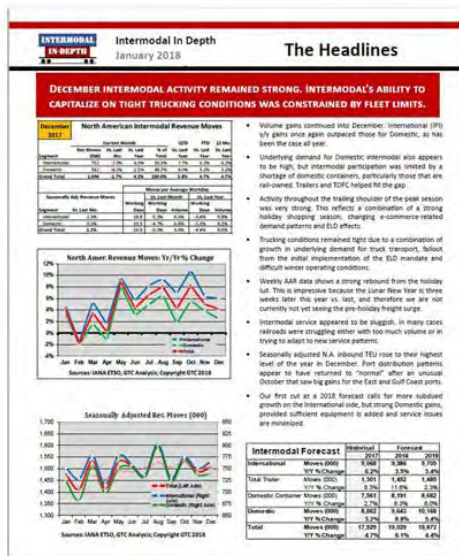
INTERMODAL IN-DEPTH

Intermodal In Depth
January 2018

The Headlines

DECEMBER INTERMODAL ACTIVITY REMAINED STRONG. INTERMODAL'S ABILITY TO CAPITALIZE ON TIGHT TRUCKING CONDITIONS WAS CONSTRAINED BY FLEET LIMITS.

December 2017

North American Intermodal Revenue Moves

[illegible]

North Amer. Revenue Moves: Yr/Yr % Change

12%
10%
8%
6%
4%
2%
0%
-2%
-4%
-6%

Jan Feb Mar Apr May Jun Jul Aug Sep Oct Nov Dec

International
Domestic
Total

Sources: IANA ETSO, GTC Analysis; Copyright GTC 2018

Seasonally Adjusted Rev. Moves (000)

1,700
1,650
1,600
1,550
1,500
1,450
1,400
1,350
1,300

850
825
800
775
750
725
700
675
650

Jan Feb Mar Apr May Jun Jul Aug Sep Oct Nov Dec

Total (Left Axis)
International (Right Axis)
Domestic (Right Axis)

Sources: IANA ETSO, GTC Analysis; Copyright GTC 2018

• Volume gains continued into December. International (IPI) y/y gains once again outpaced those for Domestic, as has been the case all year.

• Underlying demand for Domestic intermodal also appears to be high, but intermodal participation was limited by a shortage of domestic containers, particularly those that are rail-owned. Trailers and TOFC helped fill the gap.

• Activity throughout the trailing shoulder of the peak season was very strong. This reflects a combination of a strong holiday shopping season, changing e-commerce-related demand patterns and ELD effects.

• Trucking conditions remained tight due to a combination of growth in underlying demand for truck transport, fallout from the initial implementation of the ELD mandate and difficult winter operating conditions.

• Weekly AAR data shows a strong rebound from the holiday lull. This is impressive because the Lunar New Year is three weeks later this year vs. last, and therefore we are not currently not yet seeing the pre-holiday freight surge.

• Intermodal service appeared to be sluggish. In many cases railroads were struggling either with too much volume or in trying to adapt to new service patterns.

• Seasonally adjusted N.A. inbound TEU rose to their highest level of the year in December. Port distribution patterns appear to have returned to "normal" after an unusual October that saw big gains for the East and Gulf Coast ports.

• Our first cut at a 2018 forecast calls for more subdued growth on the International side, but strong Domestic gains, provided sufficient equipment is added and service issues are minimized.

| Intermodal Forecast | | Historical 2017 | Forecast 2018 | 2019 |
|---|---|---|---|---|
| International | Moves (000) | 9,068 | 9,386 | 9,705 |
| | Y/Y %Change | 6.2% | 3.5% | 3.4% |
| Total Trailer | Moves (000) | 1,301 | 1,452 | 1,485 |
| | Y/Y %Change | 3.7% | 11.6% | 2.3% |
| Domestic Container | Moves (000) | 7,561 | 8,191 | 8,682 |
| | Y/Y %Change | 2.7% | 8.3% | 6.0% |
| Domestic | Moves (000) | 8,862 | 9,643 | 10,168 |
| | Y/Y %Change | 3.2% | 8.8% | 5.4% |
| Total | Moves (000) | 17,930 | 19,029 | 19,872 |
| | Y/Y %Change | 4.7% | 6.1% | 4.4% |